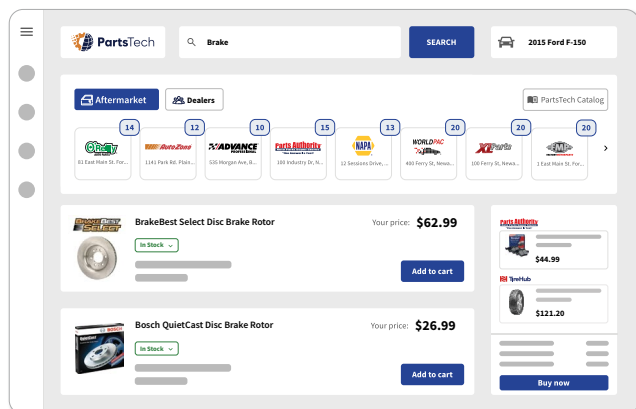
PartsTech

Brake

SEARCH

2015 Ford F-150

Aftermarket

Dealers

PartsTech Catalog

14
O'Reilly
81 East Main St. For...

12
AutoZone
1141 Park Rd. Plain...

10
ADVANCE AUTO PARTS
535 Morgan Ave, B...

15
Parts Authority
160 Industry Dr, N...

13
NAPA
12 Sessions Drive, ...

20
WORLDPAC
400 Ferry St, Newa...

20
XL Parts
100 Ferry St, Newa...

20
FMP
1 East Main St. For...

BrakeBest Select
BrakeBest Select Disc Brake Rotor

In Stock

Your price: $62.99

Add to cart

Bosch QuietCast Disc Brake Rotor

In Stock

Your price: $26.99

Add to cart

Parts Authority
$44.99

TireHub
$121.20

Buy now